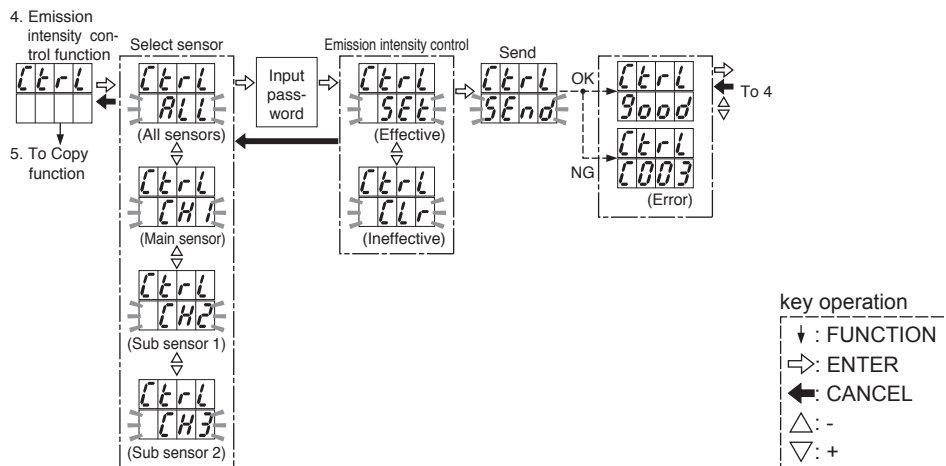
4. Emission intensity control function

Ctrl

5. To Copy function

Select sensor

Ctrl
ALL
(All sensors)

Ctrl
CH1
(Main sensor)

Ctrl
CH2
(Sub sensor 1)

Ctrl
CH3
(Sub sensor 2)

Input password

Emission intensity control

Ctrl
SEt
(Effective)

Ctrl
Clr
(Ineffective)

Send

Ctrl
SEnd

OK

Ctrl
Good

To 4

NG

Ctrl
C003
(Error)

key operation
: FUNCTION
: ENTER
: CANCEL
: -
: +